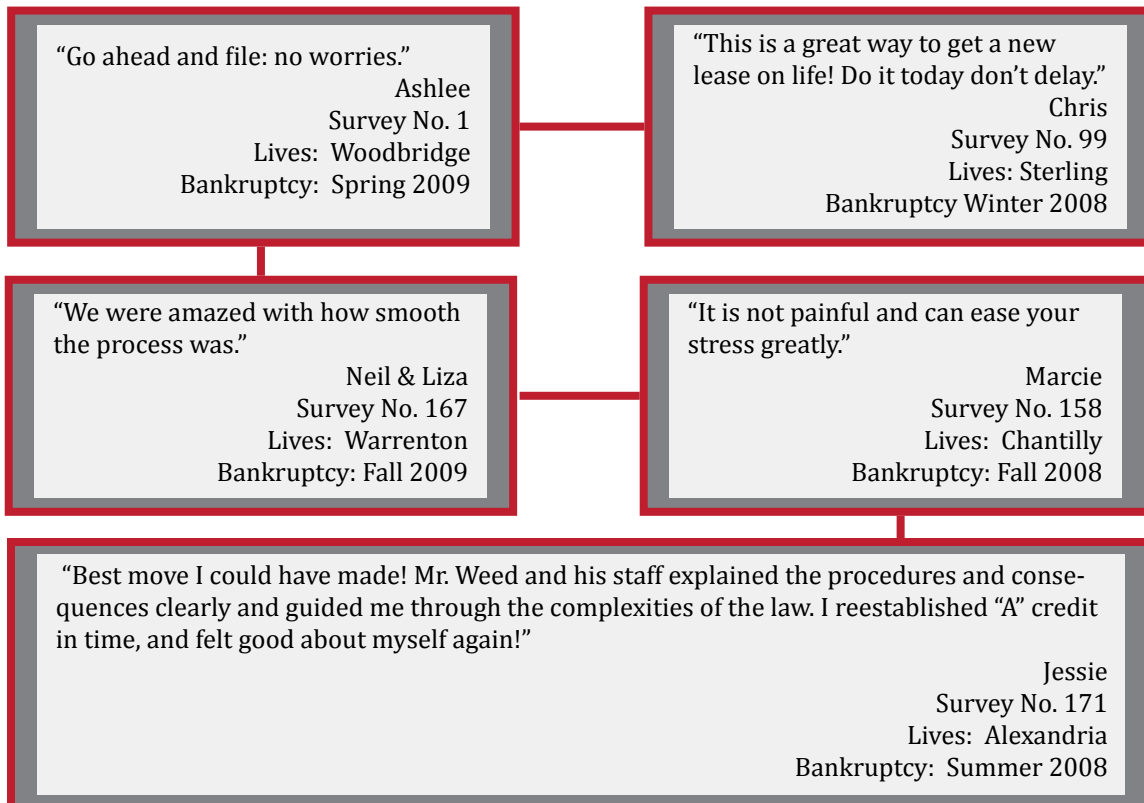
"Go ahead and file: no worries."
Ashlee
Survey No. 1
Lives: Woodbridge
Bankruptcy: Spring 2009

"This is a great way to get a new lease on life! Do it today don't delay."
Chris
Survey No. 99
Lives: Sterling
Bankruptcy Winter 2008

"We were amazed with how smooth the process was."
Neil & Liza
Survey No. 167
Lives: Warrenton
Bankruptcy: Fall 2009

"It is not painful and can ease your stress greatly."
Marcie
Survey No. 158
Lives: Chantilly
Bankruptcy: Fall 2008

"Best move I could have made! Mr. Weed and his staff explained the procedures and consequences clearly and guided me through the complexities of the law. I reestablished "A" credit in time, and felt good about myself again!"
Jessie
Survey No. 171
Lives: Alexandria
Bankruptcy: Summer 2008